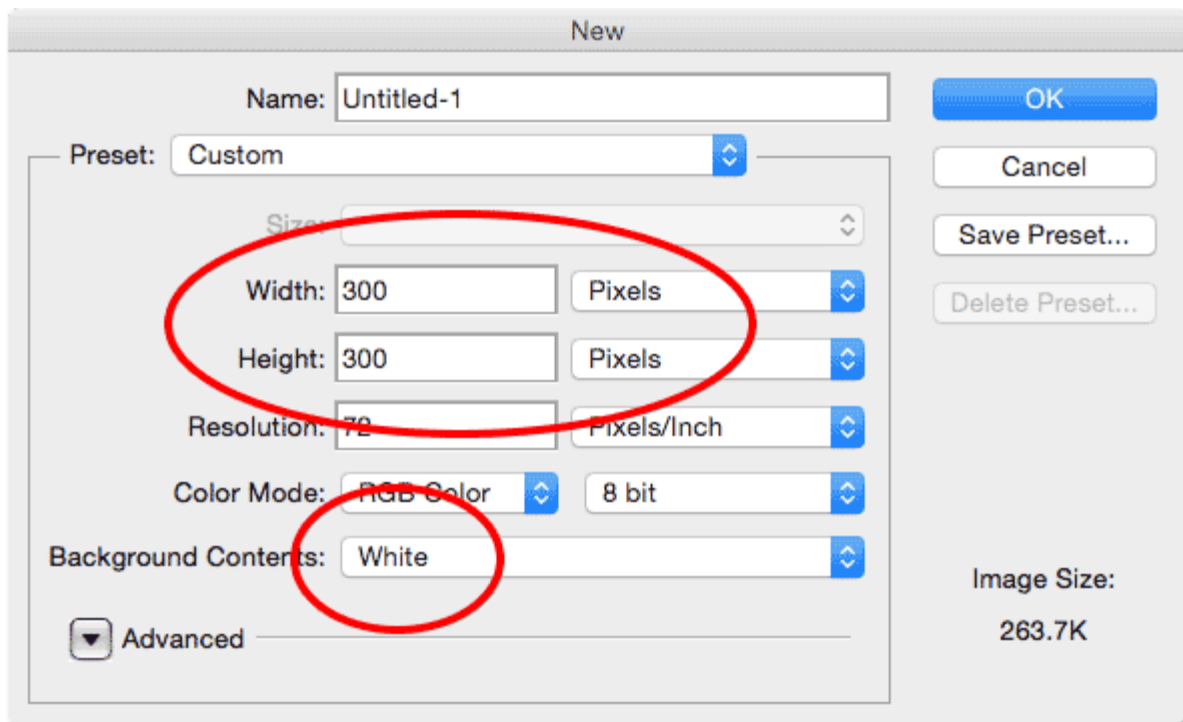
New

Name: Untitled-1

Preset: Custom

Size:

Width: 300 Pixels

Height: 300 Pixels

Resolution: 72 Pixels/Inch

Color Mode: RGB Color 8 bit

Background Contents: White

Advanced

OK

Cancel

Save Preset...

Delete Preset...

Image Size:

263.7K